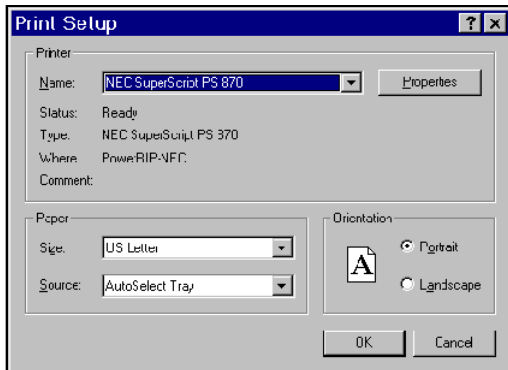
Print Setup

? X

Printer

Name: NEC SuperScript PS 870

Properties

Status: Ready

Type: NEC SuperScript PS 370

Where: PowerRIP-NEC

Comment:

Paper

Size: US Letter

Source: AutoSelect Tray

Orientation

A

Portrait

Landscape

OK

Cancel